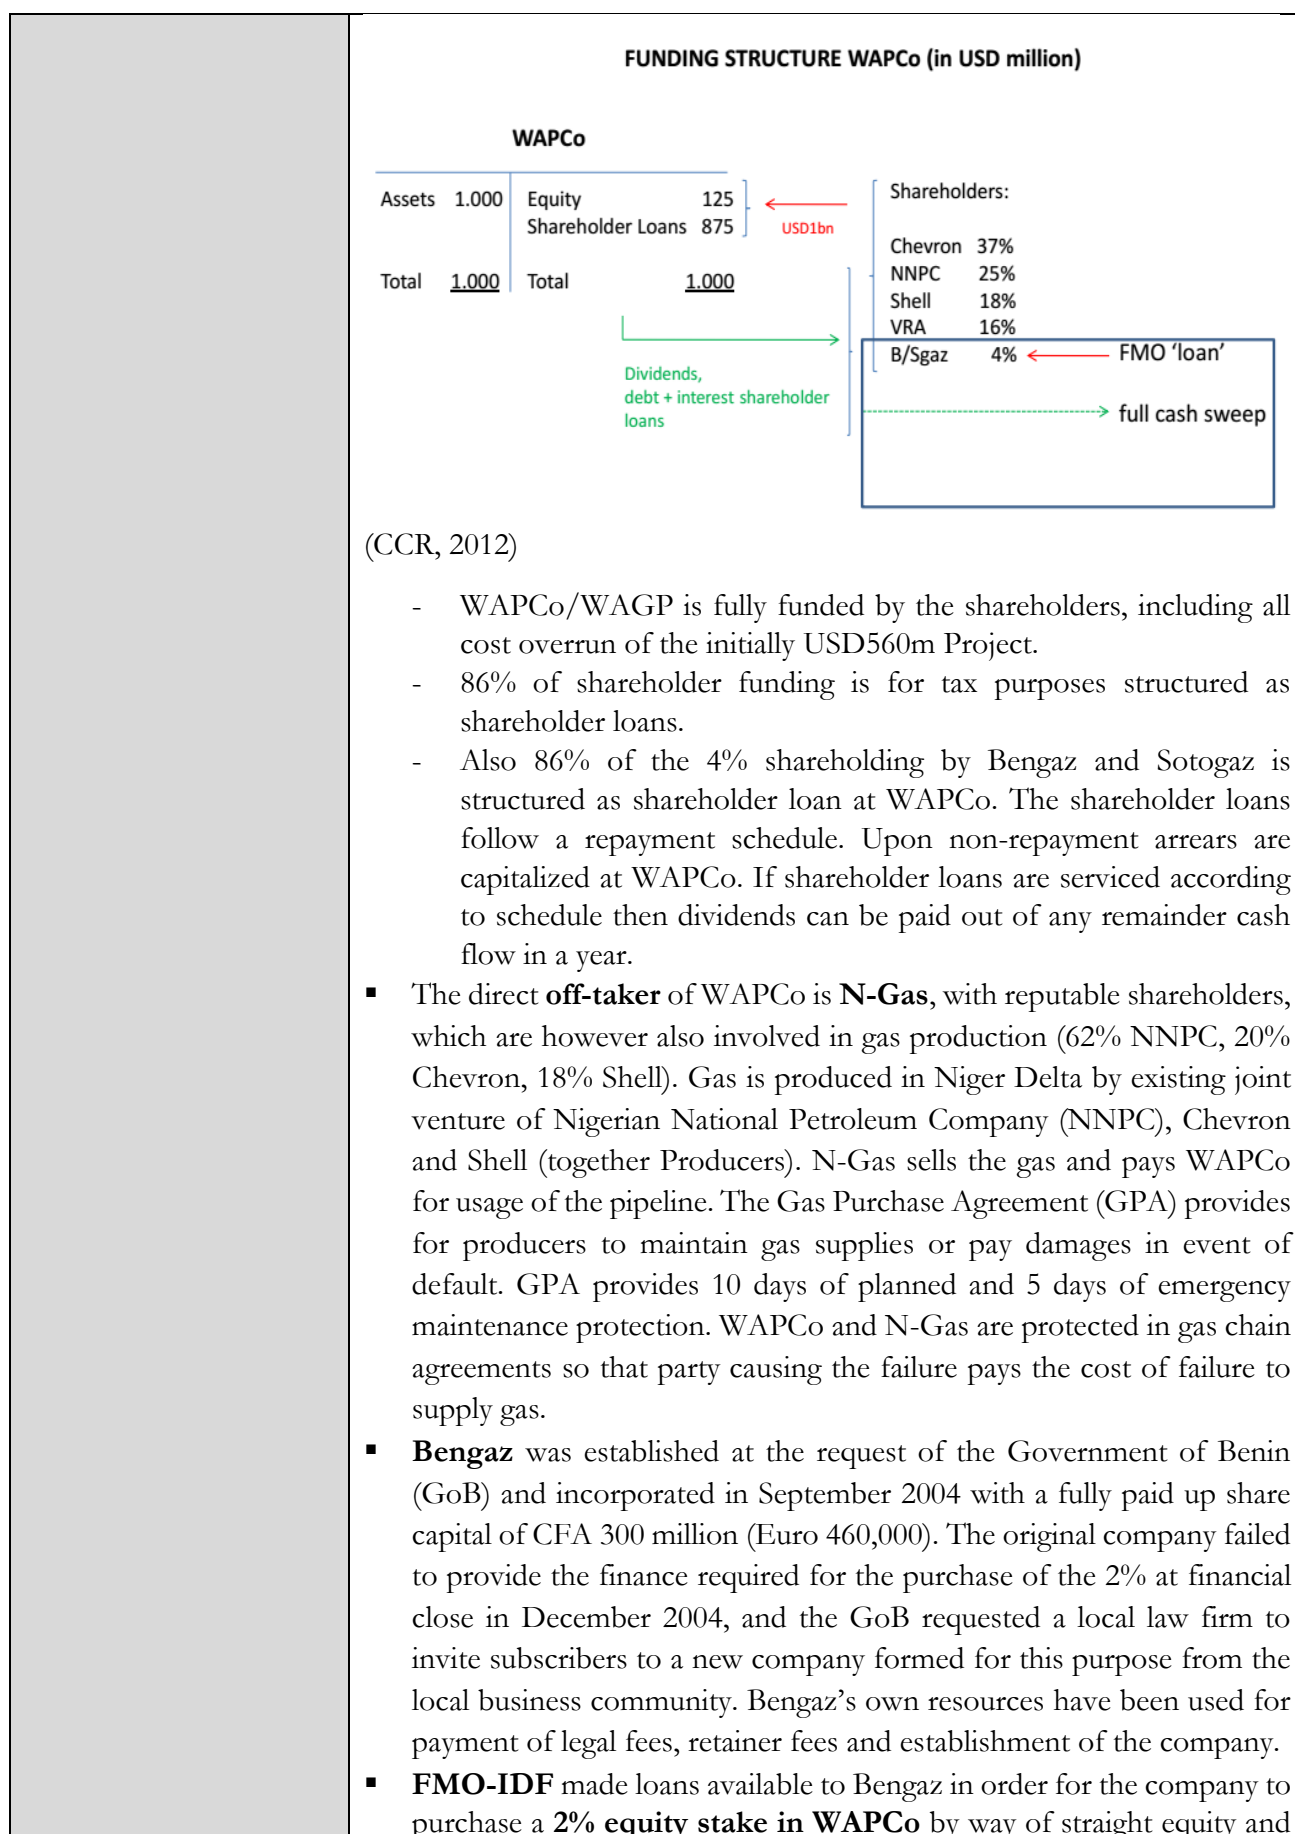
FUNDING STRUCTURE WAPCo (in USD million)

WAPCo

| Assets 1.000 | Equity 125 |
|---|---|
| | Shareholder Loans 875 |
| Total 1.000 | Total 1.000 |

USD1bn

Shareholders:

Chevron 37%
NNPC 25%
Shell 18%
VRA 16%
B/Sgaz 4%

FMO 'loan'

Dividends, debt + interest shareholder loans

full cash sweep

(CCR, 2012)

- WAPCo/WAGP is fully funded by the shareholders, including all cost overrun of the initially USD560m Project.
- 86% of shareholder funding is for tax purposes structured as shareholder loans.
- Also 86% of the 4% shareholding by Bengaz and Sotogaz is structured as shareholder loan at WAPCo. The shareholder loans follow a repayment schedule. Upon non-repayment arrears are capitalized at WAPCo. If shareholder loans are serviced according to schedule then dividends can be paid out of any remainder cash flow in a year.

▪ The direct **off-taker** of WAPCo is **N-Gas**, with reputable shareholders, which are however also involved in gas production (62% NNPC, 20% Chevron, 18% Shell). Gas is produced in Niger Delta by existing joint venture of Nigerian National Petroleum Company (NNPC), Chevron and Shell (together Producers). N-Gas sells the gas and pays WAPCo for usage of the pipeline. The Gas Purchase Agreement (GPA) provides for producers to maintain gas supplies or pay damages in event of default. GPA provides 10 days of planned and 5 days of emergency maintenance protection. WAPCo and N-Gas are protected in gas chain agreements so that party causing the failure pays the cost of failure to supply gas.

▪ **Bengaz** was established at the request of the Government of Benin (GoB) and incorporated in September 2004 with a fully paid up share capital of CFA 300 million (Euro 460,000). The original company failed to provide the finance required for the purchase of the 2% at financial close in December 2004, and the GoB requested a local law firm to invite subscribers to a new company formed for this purpose from the local business community. Bengaz's own resources have been used for payment of legal fees, retainer fees and establishment of the company.

▪ **FMO-IDF** made loans available to Bengaz in order for the company to purchase a **2% equity stake in WAPCo** by way of straight equity and